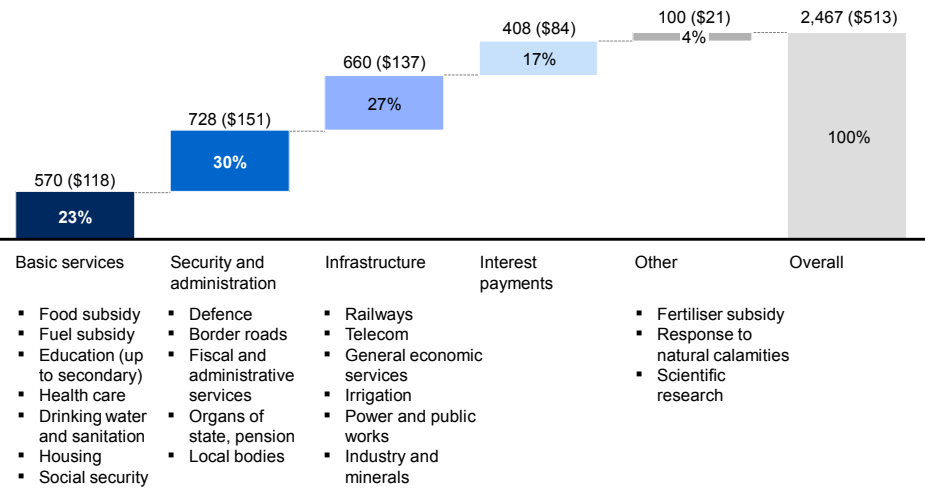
570 ($118)
23%

728 ($151)
30%

660 ($137)
27%

408 ($84)
17%

100 ($21)
4%

2,467 ($513)
100%

Basic services
- Food subsidy
- Fuel subsidy
- Education (up to secondary)
- Health care
- Drinking water and sanitation
- Housing
- Social security

Security and administration
- Defence
- Border roads
- Fiscal and administrative services
- Organs of state, pension
- Local bodies

Infrastructure
- Railways
- Telecom
- General economic services
- Irrigation
- Power and public works
- Industry and minerals

Interest payments

Other
- Fertiliser subsidy
- Response to natural calamities
- Scientific research

Overall